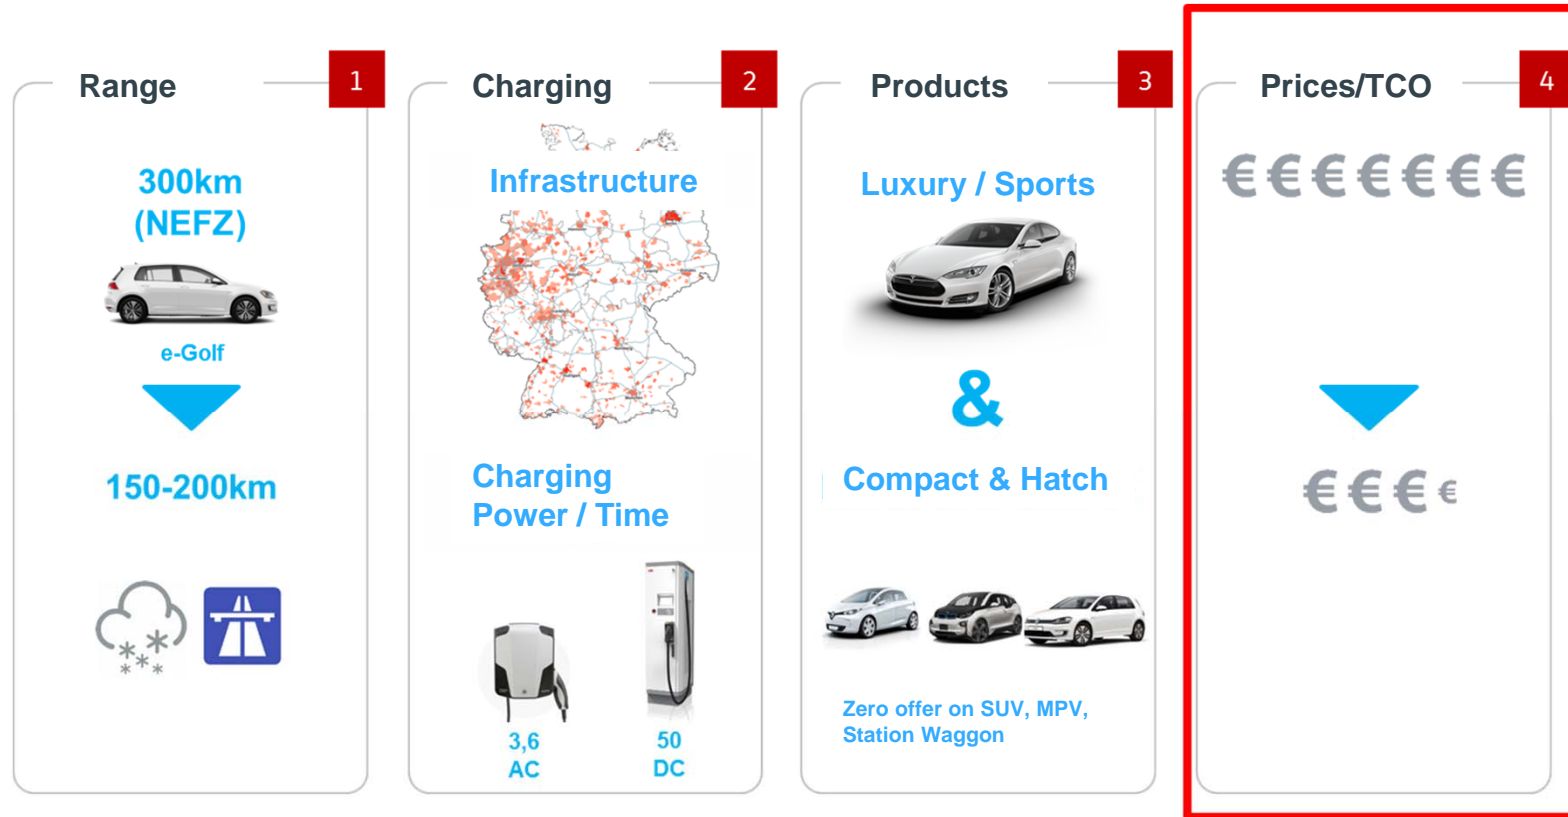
Range 1

300km (NEFZ)

e-Golf

150-200km

Charging 2

Infrastructure

Charging Power / Time

3,6 AC

50 DC

Products 3

Luxury / Sports

&

Compact & Hatch

Zero offer on SUV, MPV, Station Waggon

Prices/TCO 4

€€€€€€€

€€€€